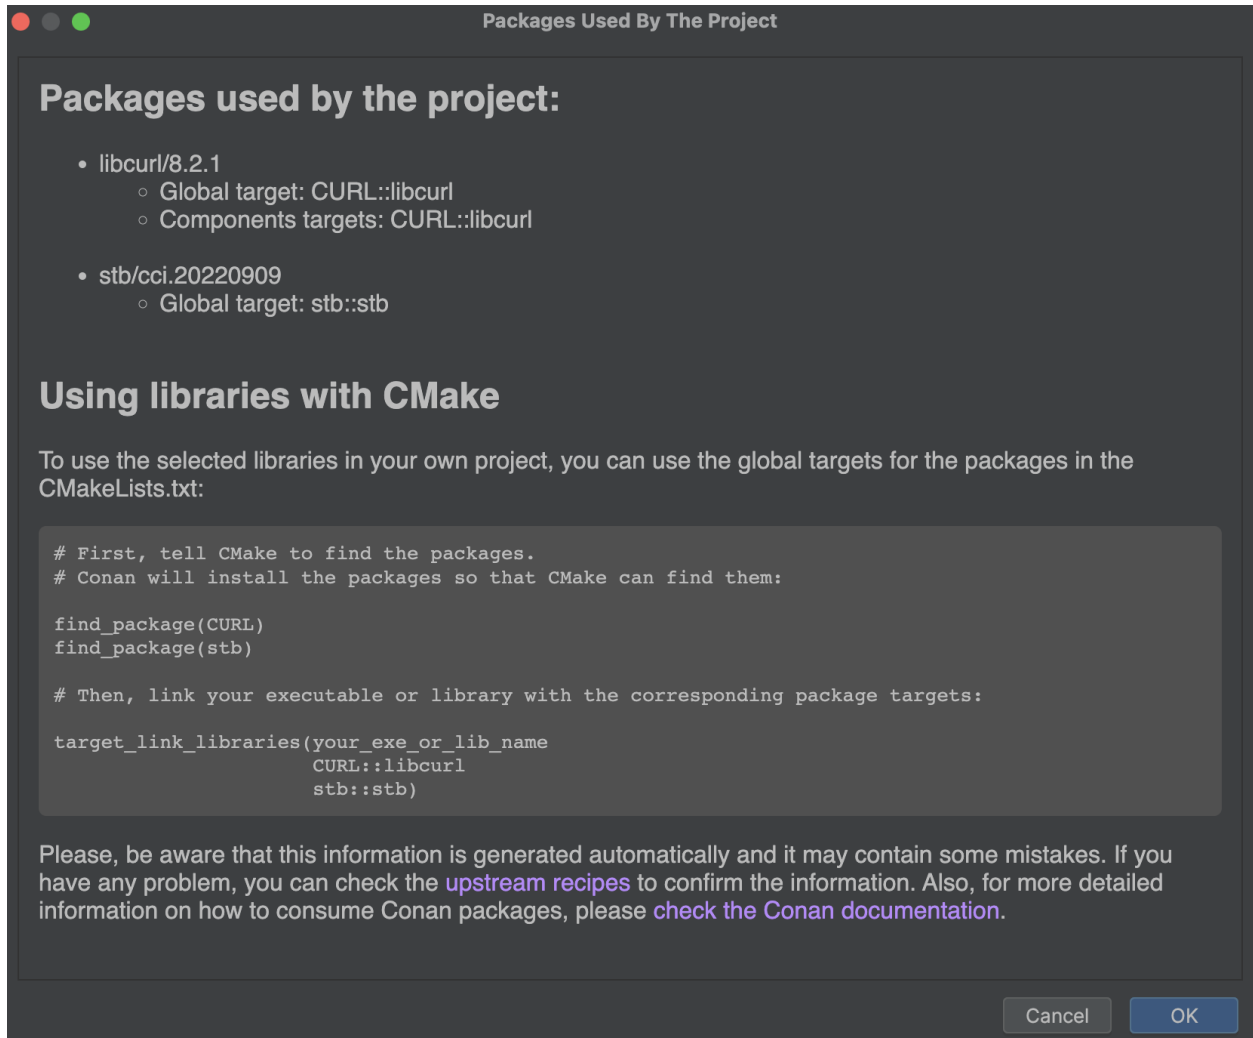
Packages Used By The Project

Packages used by the project:

- libcurl/8.2.1
  - Global target: CURL::libcurl
  - Components targets: CURL::libcurl

- stb/cci.20220909
  - Global target: stb::stb

Using libraries with CMake

To use the selected libraries in your own project, you can use the global targets for the packages in the CMakeLists.txt:

```
# First, tell CMake to find the packages.
# Conan will install the packages so that CMake can find them:

find_package(CURL)
find_package(stb)

# Then, link your executable or library with the corresponding package targets:

target_link_libraries(your_exe_or_lib_name
                      CURL::libcurl
                      stb::stb)
```

Please, be aware that this information is generated automatically and it may contain some mistakes. If you have any problem, you can check the upstream recipes to confirm the information. Also, for more detailed information on how to consume Conan packages, please check the Conan documentation.

Cancel
OK